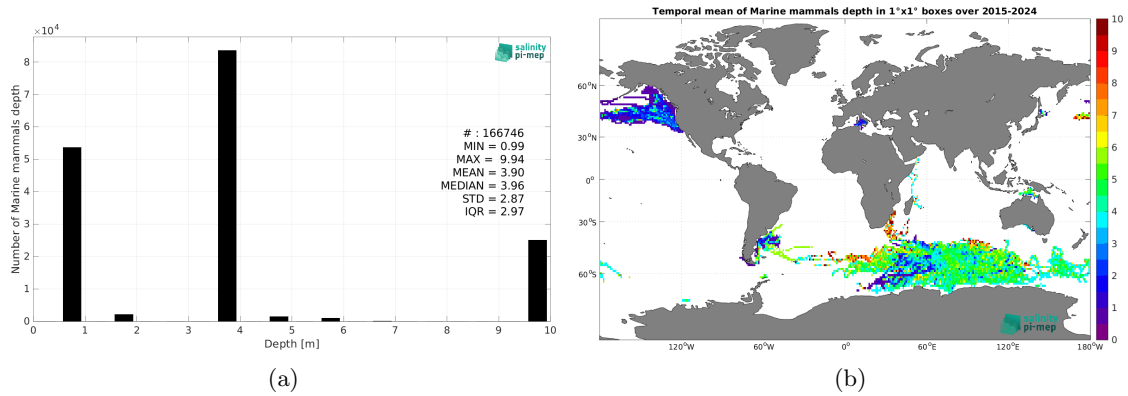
$\times10^4$

salinity pi-mep

Number of Marine mammals depth

8
7
6
5
4
3
2
1
0

# : 166746
MIN = 0.99
MAX = 9.94
MEAN = 3.90
MEDIAN = 3.96
STD = 2.87
IQR = 2.97

0 1 2 3 4 5 6 7 8 9 10

Depth [m]

(a)

Temporal mean of Marine mammals depth in 1°x1° boxes over 2015-2024

60°N
30°N
0°
30°S
60°S

120°W 60°W 0° 60°E 120°E 180°W

salinity pi-mep

10
9
8
7
6
5
4
3
2
1
0

(b)